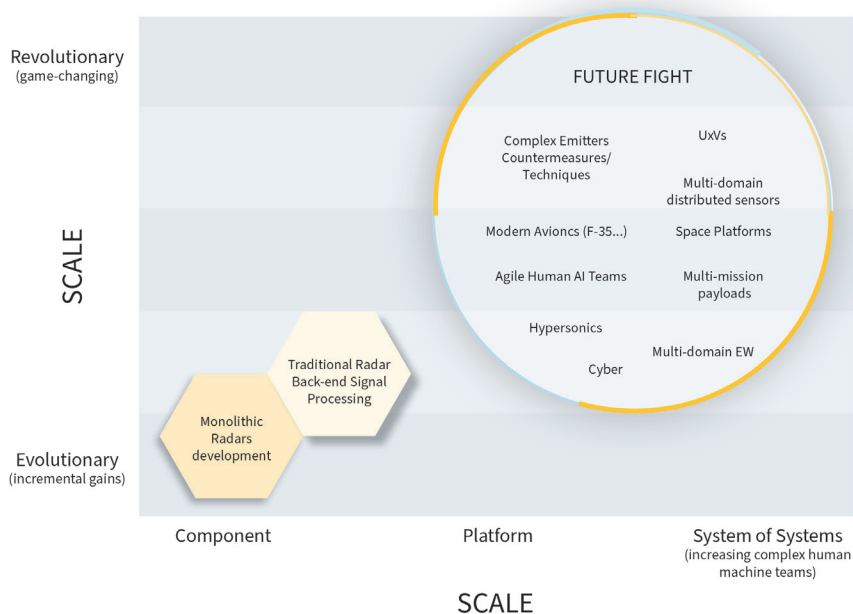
Revolutionary
(game-changing)

SCALE

Evolutionary
(incremental gains)

FUTURE FIGHT

Complex Emitters Countermeasures/ Techniques

UxVs

Multi-domain distributed sensors

Modern Avioncs (F-35...)

Space Platforms

Agile Human AI Teams

Multi-mission payloads

Hypersonics

Multi-domain EW

Cyber

Traditional Radar Back-end Signal Processing

Monolithic Radars development

Component

Platform

System of Systems
(increasing complex human machine teams)

SCALE